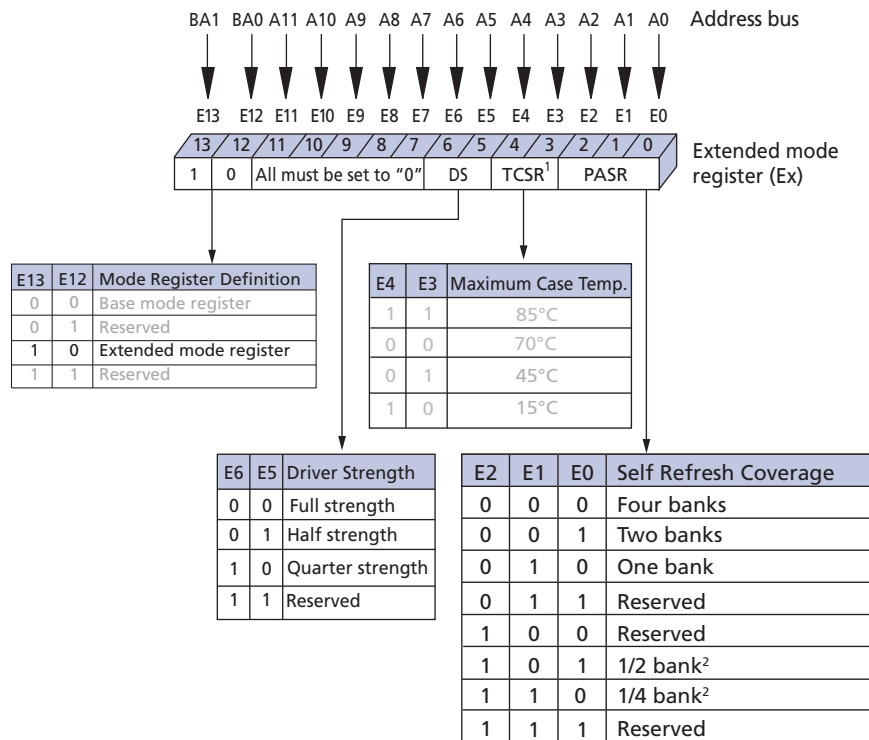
BA1 BA0 A11 A10 A9 A8 A7 A6 A5 A4 A3 A2 A1 A0 Address bus

E13 E12 E11 E10 E9 E8 E7 E6 E5 E4 E3 E2 E1 E0

13 12 11 10 9 8 7 6 5 4 3 2 1 0

1 0 All must be set to "0" DS TCSR$^1$ PASR

Extended mode register (Ex)

| E13 | E12 | Mode Register Definition |
|---|---|---|
| 0 | 0 | Base mode register |
| 0 | 1 | Reserved |
| 1 | 0 | Extended mode register |
| 1 | 1 | Reserved |

| E4 | E3 | Maximum Case Temp. |
|---|---|---|
| 1 | 1 | 85°C |
| 0 | 0 | 70°C |
| 0 | 1 | 45°C |
| 1 | 0 | 15°C |

| E6 | E5 | Driver Strength |
|---|---|---|
| 0 | 0 | Full strength |
| 0 | 1 | Half strength |
| 1 | 0 | Quarter strength |
| 1 | 1 | Reserved |

| E2 | E1 | E0 | Self Refresh Coverage |
|---|---|---|---|
| 0 | 0 | 0 | Four banks |
| 0 | 0 | 1 | Two banks |
| 0 | 1 | 0 | One bank |
| 0 | 1 | 1 | Reserved |
| 1 | 0 | 0 | Reserved |
| 1 | 0 | 1 | 1/2 bank$^2$ |
| 1 | 1 | 0 | 1/4 bank$^2$ |
| 1 | 1 | 1 | Reserved |